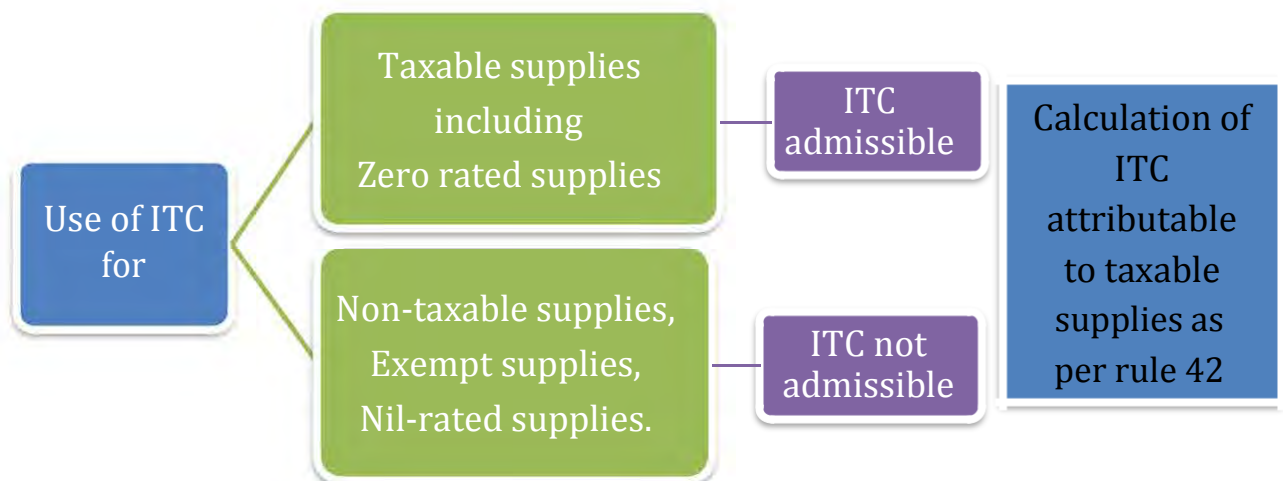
Use of ITC for

Taxable supplies including Zero rated supplies

ITC admissible

Non-taxable supplies, Exempt supplies, Nil-rated supplies.

ITC not admissible

Calculation of ITC attributable to taxable supplies as per rule 42